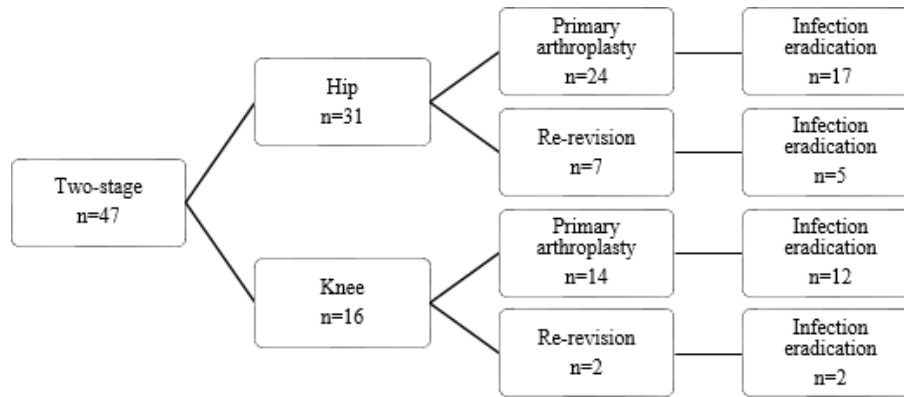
Two-stage
n=47

Hip
n=31

Primary arthroplasty
n=24

Infection eradication
n=17

Re-revision
n=7

Infection eradication
n=5

Knee
n=16

Primary arthroplasty
n=14

Infection eradication
n=12

Re-revision
n=2

Infection eradication
n=2